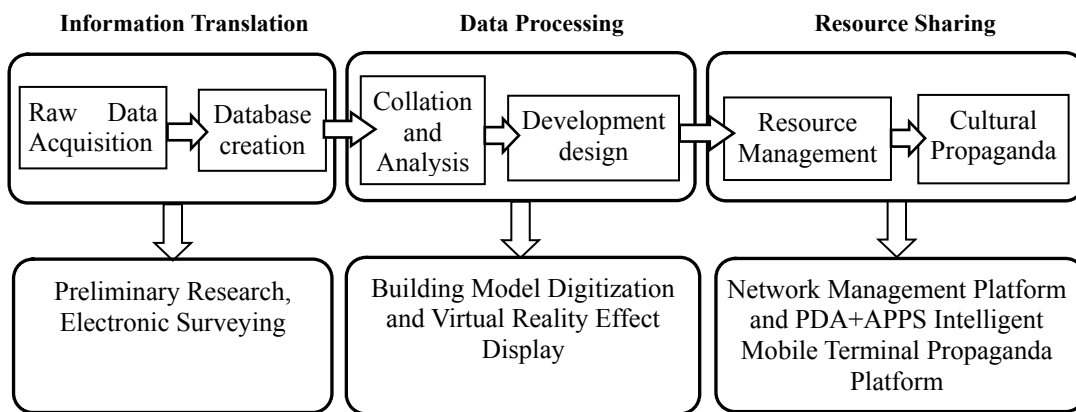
Information Translation

Raw Data Acquisition

Database creation

Data Processing

Collation and Analysis

Development design

Resource Sharing

Resource Management

Cultural Propaganda

Preliminary Research, Electronic Surveying

Building Model Digitization and Virtual Reality Effect Display

Network Management Platform and PDA+APPS Intelligent Mobile Terminal Propaganda Platform